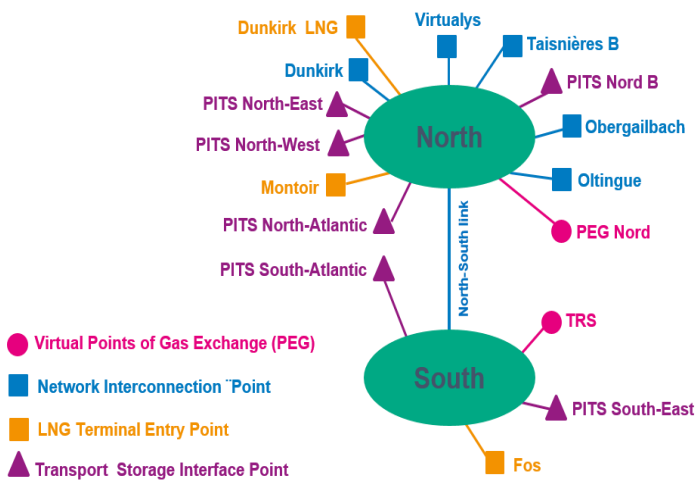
Dunkirk LNG

Virtualys

Taisnières B

Dunkirk

PITS Nord B

PITS North-East

North

Obergailbach

PITS North-West

Montoir

Oltingue

PITS North-Atlantic

North-South link

PEG Nord

PITS South-Atlantic

TRS

Virtual Points of Gas Exchange (PEG)

South

Network Interconnection ¨Point

PITS South-East

LNG Terminal Entry Point

Transport Storage Interface Point

Fos